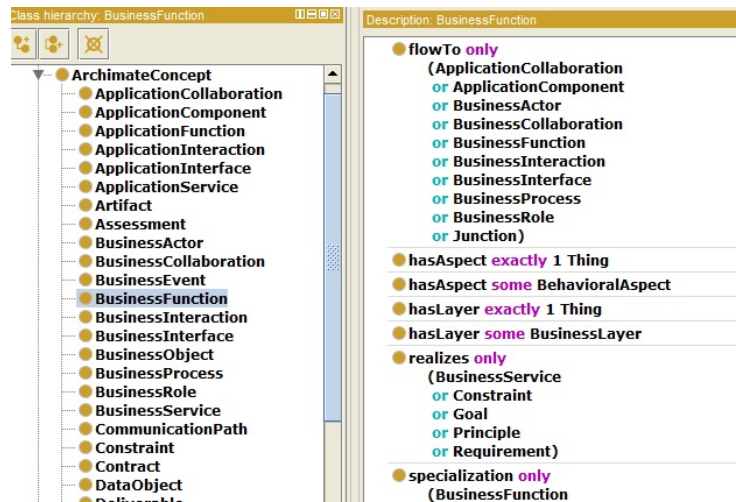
Class hierarchy: BusinessFunction

ArchimateConcept
ApplicationCollaboration
ApplicationComponent
ApplicationFunction
ApplicationInteraction
ApplicationInterface
ApplicationService
Artifact
Assessment
BusinessActor
BusinessCollaboration
BusinessEvent
BusinessFunction
BusinessInteraction
BusinessInterface
BusinessObject
BusinessProcess
BusinessRole
BusinessService
CommunicationPath
Constraint
Contract
DataObject
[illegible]

Description: BusinessFunction

flowTo only (ApplicationCollaboration or ApplicationComponent or BusinessActor or BusinessCollaboration or BusinessFunction or BusinessInteraction or BusinessInterface or BusinessProcess or BusinessRole or Junction)

hasAspect exactly 1 Thing

hasAspect some BehavioralAspect

hasLayer exactly 1 Thing

hasLayer some BusinessLayer

realizes only (BusinessService or Constraint or Goal or Principle or Requirement)

specialization only (BusinessFunction